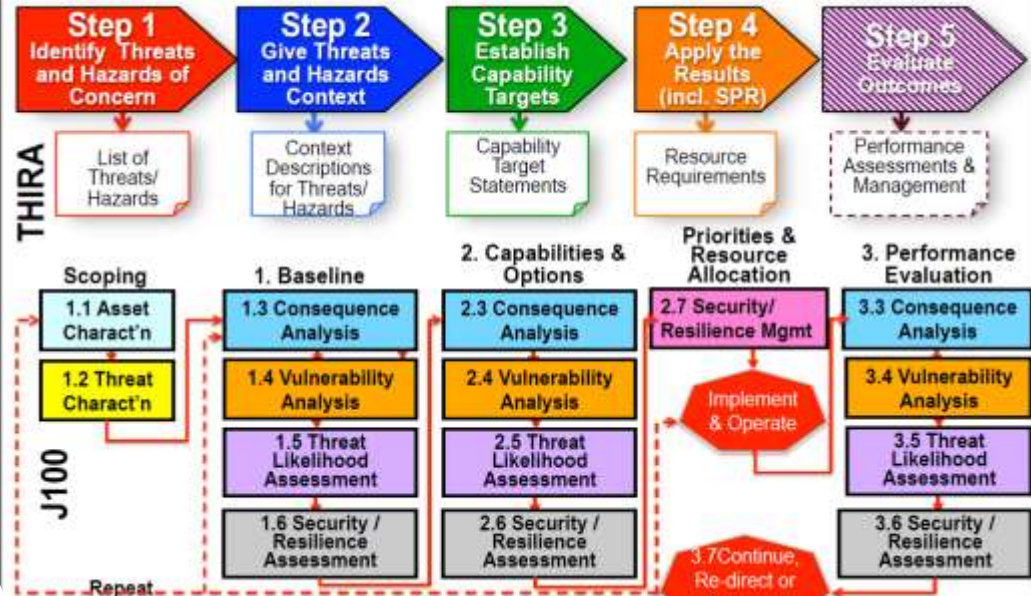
Step 1
Identify Threats and Hazards of Concern

Step 2
Give Threats and Hazards Context

Step 3
Establish Capability Targets

Step 4
Apply the Results (incl. SPR)

Step 5
Evaluate Outcomes

THIRA

List of Threats/ Hazards

Context Descriptions for Threats/ Hazards

Capability Target Statements

Resource Requirements

Performance Assessments & Management

J100

Scoping

1.1 Asset Charact'n

1.2 Threat Charact'n

1. Baseline

1.3 Consequence Analysis

1.4 Vulnerability Analysis

1.5 Threat Likelihood Assessment

1.6 Security / Resilience Assessment

2. Capabilities & Options

2.3 Consequence Analysis

2.4 Vulnerability Analysis

2.5 Threat Likelihood Assessment

2.6 Security / Resilience Assessment

Priorities & Resource Allocation

2.7 Security/ Resilience Mgmt

Implement & Operate

3.7Continue, Re-direct or

3. Performance Evaluation

3.3 Consequence Analysis

3.4 Vulnerability Analysis

3.5 Threat Likelihood Assessment

3.6 Security / Resilience Assessment

Repeat